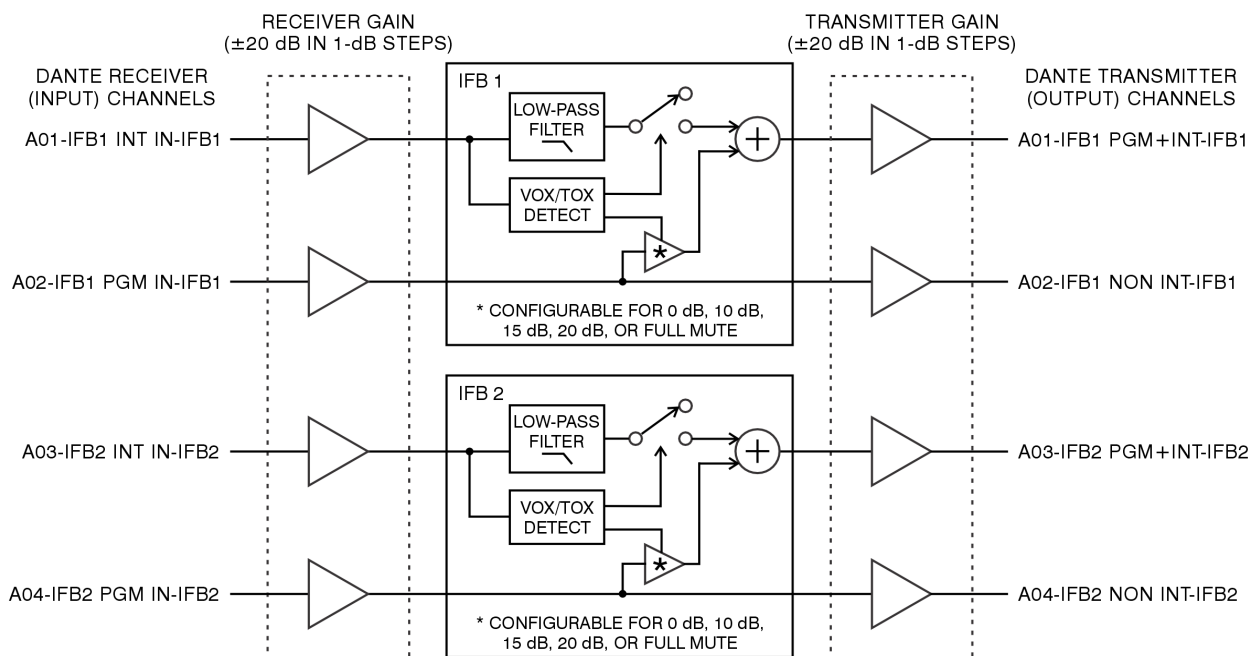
RECEIVER GAIN
(±20 dB IN 1-dB STEPS)

TRANSMITTER GAIN
(±20 dB IN 1-dB STEPS)

DANTE RECEIVER
(INPUT) CHANNELS

DANTE TRANSMITTER
(OUTPUT) CHANNELS

IFB 1

LOW-PASS FILTER

VOX/TOX DETECT

*

A01-IFB1 INT IN-IFB1

A01-IFB1 PGM+INT-IFB1

A02-IFB1 PGM IN-IFB1

A02-IFB1 NON INT-IFB1

* CONFIGURABLE FOR 0 dB, 10 dB, 15 dB, 20 dB, OR FULL MUTE

IFB 2

LOW-PASS FILTER

VOX/TOX DETECT

*

A03-IFB2 INT IN-IFB2

A03-IFB2 PGM+INT-IFB2

A04-IFB2 PGM IN-IFB2

A04-IFB2 NON INT-IFB2

* CONFIGURABLE FOR 0 dB, 10 dB, 15 dB, 20 dB, OR FULL MUTE